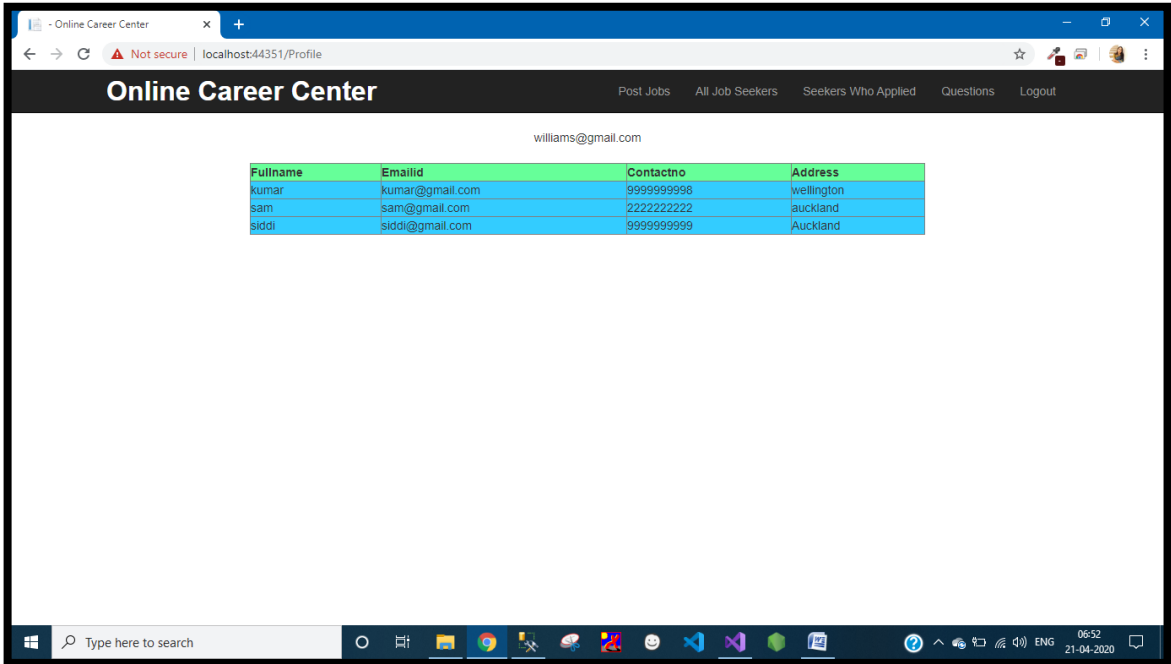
- Online Career Center

Not secure | localhost:44351/Profile

Online Career Center

Post Jobs All Job Seekers Seekers Who Applied Questions Logout

williams@gmail.com

| Fullname | Emailid | Contactno | Address |
|---|---|---|---|
| kumar | kumar@gmail.com | 9999999998 | wellington |
| sam | sam@gmail.com | 2222222222 | auckland |
| siddi | siddi@gmail.com | 9999999999 | Auckland |

Type here to search

ENG 06:52 21-04-2020